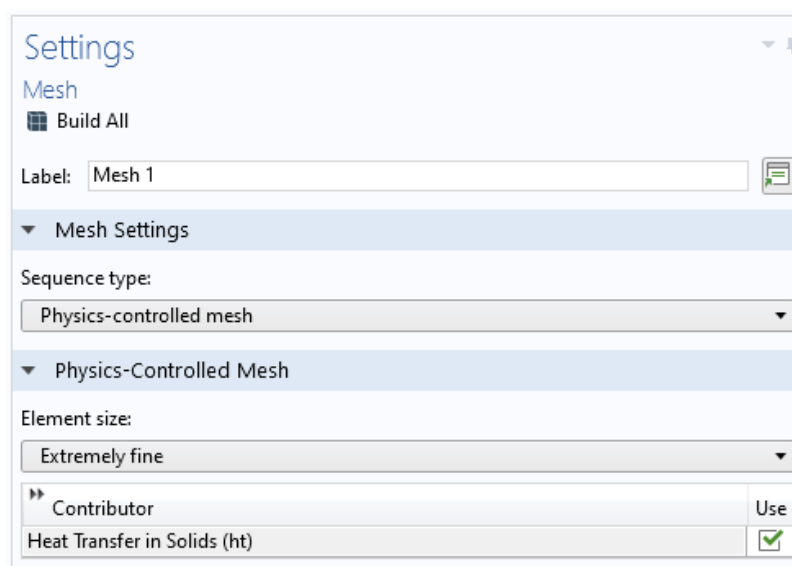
Settings

Mesh

Build All

Label: Mesh 1

Mesh Settings

Sequence type:

Physics-controlled mesh

Physics-Controlled Mesh

Element size:

Extremely fine

| Contributor | Use |
|---|---|
| Heat Transfer in Solids (ht) | ✓ |